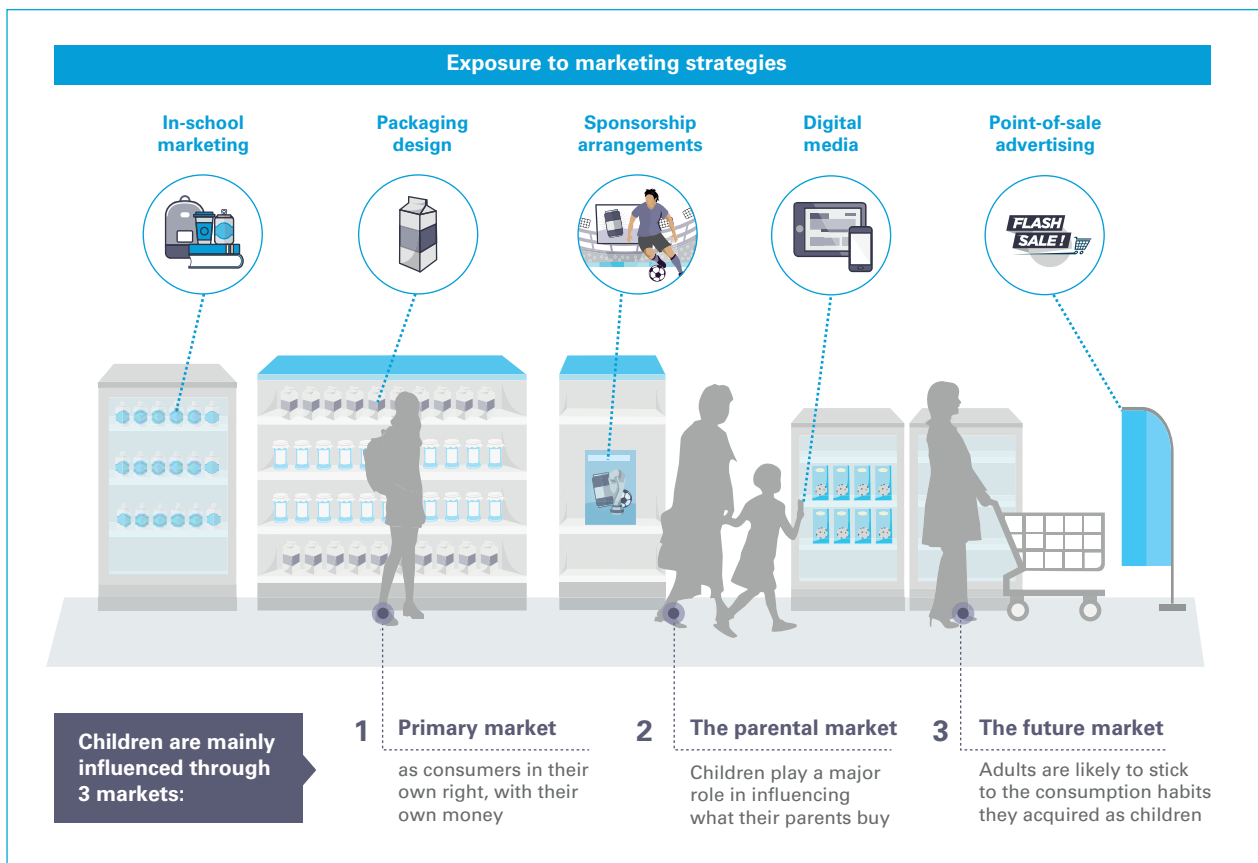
Exposure to marketing strategies

In-school marketing

Packaging design

Sponsorship arrangements

Digital media

Point-of-sale advertising

FLASH SALE!

Children are mainly influenced through 3 markets:

1 Primary market

as consumers in their own right, with their own money

2 The parental market

Children play a major role in influencing what their parents buy

3 The future market

Adults are likely to stick to the consumption habits they acquired as children